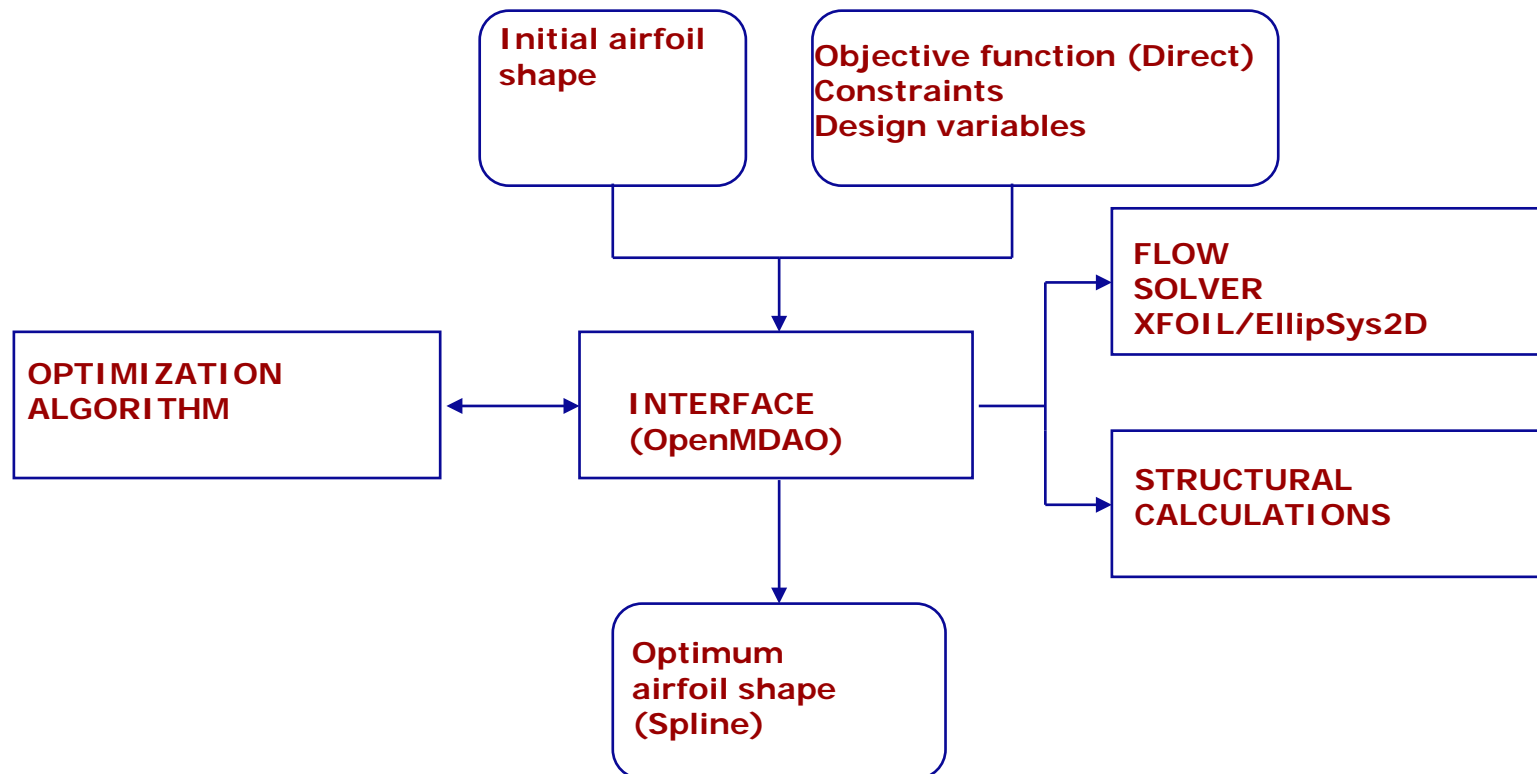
Initial airfoil shape

Objective function (Direct)
Constraints
Design variables

FLOW
SOLVER
XFOIL/EllipSys2D

OPTIMIZATION
ALGORITHM

INTERFACE
(OpenMDAO)

STRUCTURAL
CALCULATIONS

Optimum
airfoil shape
(Spline)